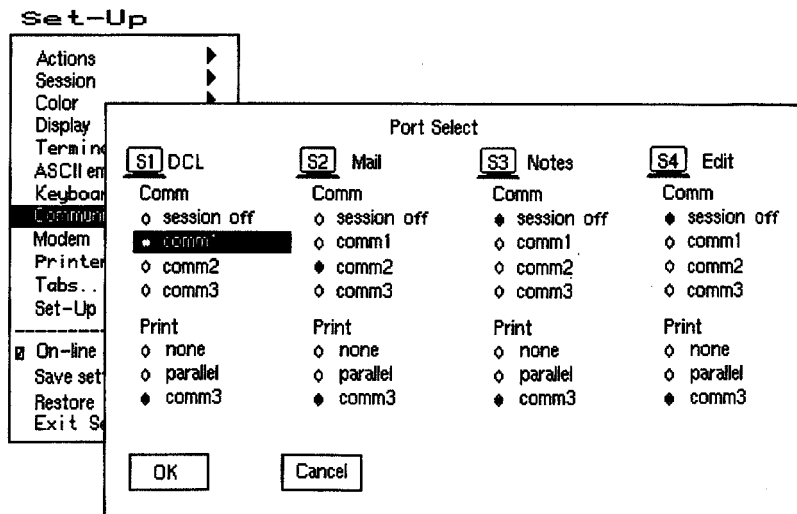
Set-Up

Actions
Session
Color
Display
Termin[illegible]
ASCII en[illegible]
Keyboar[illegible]
Commun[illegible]
Modem
Printer
Tabs..
Set-Up
On-line
Save set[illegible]
Restore
Exit S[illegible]

Port Select

S1 DCL
Comm
session off
comm1
comm2
comm3
Print
none
parallel
comm3

S2 Mail
Comm
session off
comm1
comm2
comm3
Print
none
parallel
comm3

S3 Notes
Comm
session off
comm1
comm2
comm3
Print
none
parallel
comm3

S4 Edit
Comm
session off
comm1
comm2
comm3
Print
none
parallel
comm3

OK
Cancel